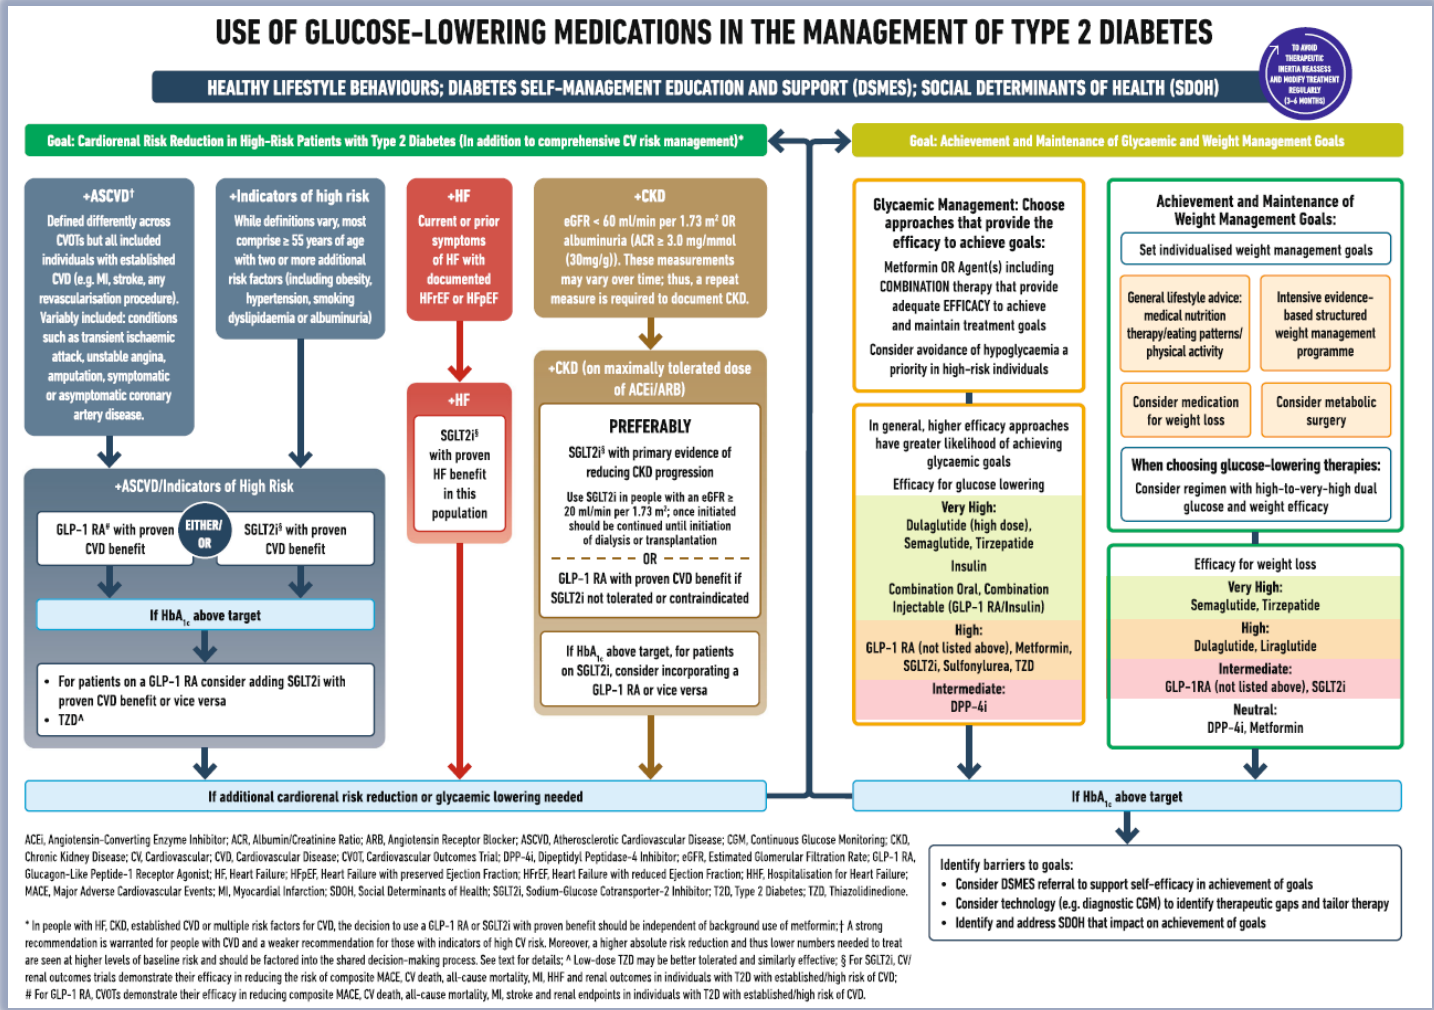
USE OF GLUCOSE-LOWERING MEDICATIONS IN THE MANAGEMENT OF TYPE 2 DIABETES

TO AVOID THERAPEUTIC INERTIA REASSESS AND MODIFY TREATMENT REGULARLY (3–6 MONTHS)

HEALTHY LIFESTYLE BEHAVIOURS; DIABETES SELF-MANAGEMENT EDUCATION AND SUPPORT (DSMES); SOCIAL DETERMINANTS OF HEALTH (SDOH)

Goal: Cardiorenal Risk Reduction in High-Risk Patients with Type 2 Diabetes (In addition to comprehensive CV risk management)*

+ASCVD†
Defined differently across CVOTs but all included individuals with established CVD (e.g. MI, stroke, any revascularisation procedure). Variably included: conditions such as transient ischaemic attack, unstable angina, amputation, symptomatic or asymptomatic coronary artery disease.

+Indicators of high risk
While definitions vary, most comprise ≥ 55 years of age with two or more additional risk factors (including obesity, hypertension, smoking dyslipidaemia or albuminuria)

+HF
Current or prior symptoms of HF with documented HFrEF or HFpEF

+CKD
eGFR < 60 ml/min per 1.73 m² OR albuminuria (ACR ≥ 3.0 mg/mmol (30mg/g)). These measurements may vary over time; thus, a repeat measure is required to document CKD.

+ASCVD/Indicators of High Risk

GLP-1 RA# with proven CVD benefit
EITHER/OR
SGLT2i§ with proven CVD benefit

If HbA$_{1c}$ above target

• For patients on a GLP-1 RA consider adding SGLT2i with proven CVD benefit or vice versa
• TZD^

+HF
SGLT2i§ with proven HF benefit in this population

+CKD (on maximally tolerated dose of ACEi/ARB)

PREFERABLY
SGLT2i§ with primary evidence of reducing CKD progression

Use SGLT2i in people with an eGFR ≥ 20 ml/min per 1.73 m²; once initiated should be continued until initiation of dialysis or transplantation

OR

GLP-1 RA with proven CVD benefit if SGLT2i not tolerated or contraindicated

If HbA$_{1c}$ above target, for patients on SGLT2i, consider incorporating a GLP-1 RA or vice versa

If additional cardiorenal risk reduction or glycaemic lowering needed

Goal: Achievement and Maintenance of Glycaemic and Weight Management Goals

Glycaemic Management: Choose approaches that provide the efficacy to achieve goals:
Metformin OR Agent(s) including COMBINATION therapy that provide adequate EFFICACY to achieve and maintain treatment goals
Consider avoidance of hypoglycaemia a priority in high-risk individuals

In general, higher efficacy approaches have greater likelihood of achieving glycaemic goals
Efficacy for glucose lowering
Very High:
Dulaglutide (high dose), Semaglutide, Tirzepatide
Insulin
Combination Oral, Combination Injectable (GLP-1 RA/Insulin)
High:
GLP-1 RA (not listed above), Metformin, SGLT2i, Sulfonylurea, TZD
Intermediate:
DPP-4i

Achievement and Maintenance of Weight Management Goals:
Set individualised weight management goals
General lifestyle advice: medical nutrition therapy/eating patterns/ physical activity
Intensive evidence-based structured weight management programme
Consider medication for weight loss
Consider metabolic surgery

When choosing glucose-lowering therapies:
Consider regimen with high-to-very-high dual glucose and weight efficacy

Efficacy for weight loss
Very High:
Semaglutide, Tirzepatide
High:
Dulaglutide, Liraglutide
Intermediate:
GLP-1RA (not listed above), SGLT2i
Neutral:
DPP-4i, Metformin

If HbA$_{1c}$ above target

Identify barriers to goals:
• Consider DSMES referral to support self-efficacy in achievement of goals
• Consider technology (e.g. diagnostic CGM) to identify therapeutic gaps and tailor therapy
• Identify and address SDOH that impact on achievement of goals

ACEi, Angiotensin-Converting Enzyme Inhibitor; ACR, Albumin/Creatinine Ratio; ARB, Angiotensin Receptor Blocker; ASCVD, Atherosclerotic Cardiovascular Disease; CGM, Continuous Glucose Monitoring; CKD, Chronic Kidney Disease; CV, Cardiovascular; CVD, Cardiovascular Disease; CVOT, Cardiovascular Outcomes Trial; DPP-4i, Dipeptidyl Peptidase-4 Inhibitor; eGFR, Estimated Glomerular Filtration Rate; GLP-1 RA, Glucagon-Like Peptide-1 Receptor Agonist; HF, Heart Failure; HFpEF, Heart Failure with preserved Ejection Fraction; HFrEF, Heart Failure with reduced Ejection Fraction; HHF, Hospitalisation for Heart Failure; MACE, Major Adverse Cardiovascular Events; MI, Myocardial Infarction; SDOH, Social Determinants of Health; SGLT2i, Sodium-Glucose Cotransporter-2 Inhibitor; T2D, Type 2 Diabetes; TZD, Thiazolidinedione.

* In people with HF, CKD, established CVD or multiple risk factors for CVD, the decision to use a GLP-1 RA or SGLT2i with proven benefit should be independent of background use of metformin; † A strong recommendation is warranted for people with CVD and a weaker recommendation for those with indicators of high CV risk. Moreover, a higher absolute risk reduction and thus lower numbers needed to treat are seen at higher levels of baseline risk and should be factored into the shared decision-making process. See text for details; ^ Low-dose TZD may be better tolerated and similarly effective; § For SGLT2i, CV/renal outcomes trials demonstrate their efficacy in reducing the risk of composite MACE, CV death, all-cause mortality, MI, HHF and renal outcomes in individuals with T2D with established/high risk of CVD; # For GLP-1 RA, CVOTs demonstrate their efficacy in reducing composite MACE, CV death, all-cause mortality, MI, stroke and renal endpoints in individuals with T2D with established/high risk of CVD.